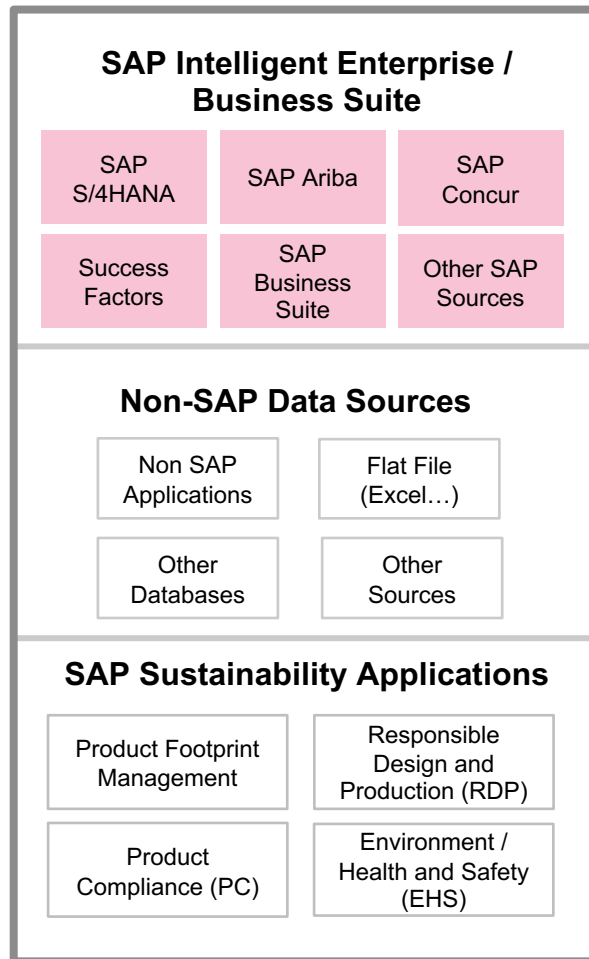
SAP Intelligent Enterprise / Business Suite

SAP S/4HANA

SAP Ariba

SAP Concur

Success Factors

SAP Business Suite

Other SAP Sources

Non-SAP Data Sources

Non SAP Applications

Flat File (Excel…)

Other Databases

Other Sources

SAP Sustainability Applications

Product Footprint Management

Responsible Design and Production (RDP)

Product Compliance (PC)

Environment / Health and Safety (EHS)